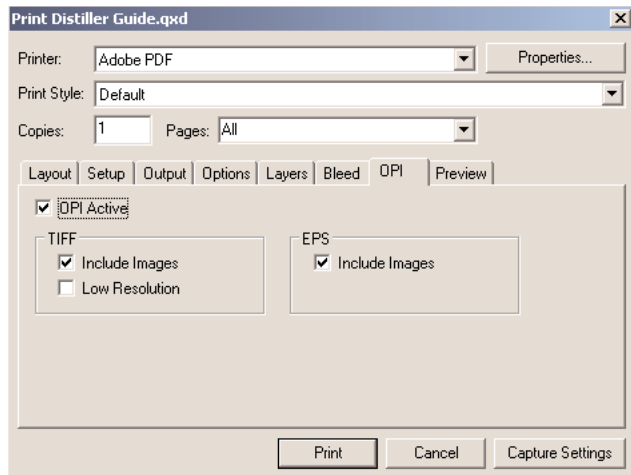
Print Distiller Guide.qxd

Printer: Adobe PDF

Properties...

Print Style: Default

Copies: 1

Pages: All

Layout | Setup | Output | Options | Layers | Bleed | OPI | Preview

☑ OPI Active

TIFF

☑ Include Images

☐ Low Resolution

EPS

☑ Include Images

Print

Cancel

Capture Settings